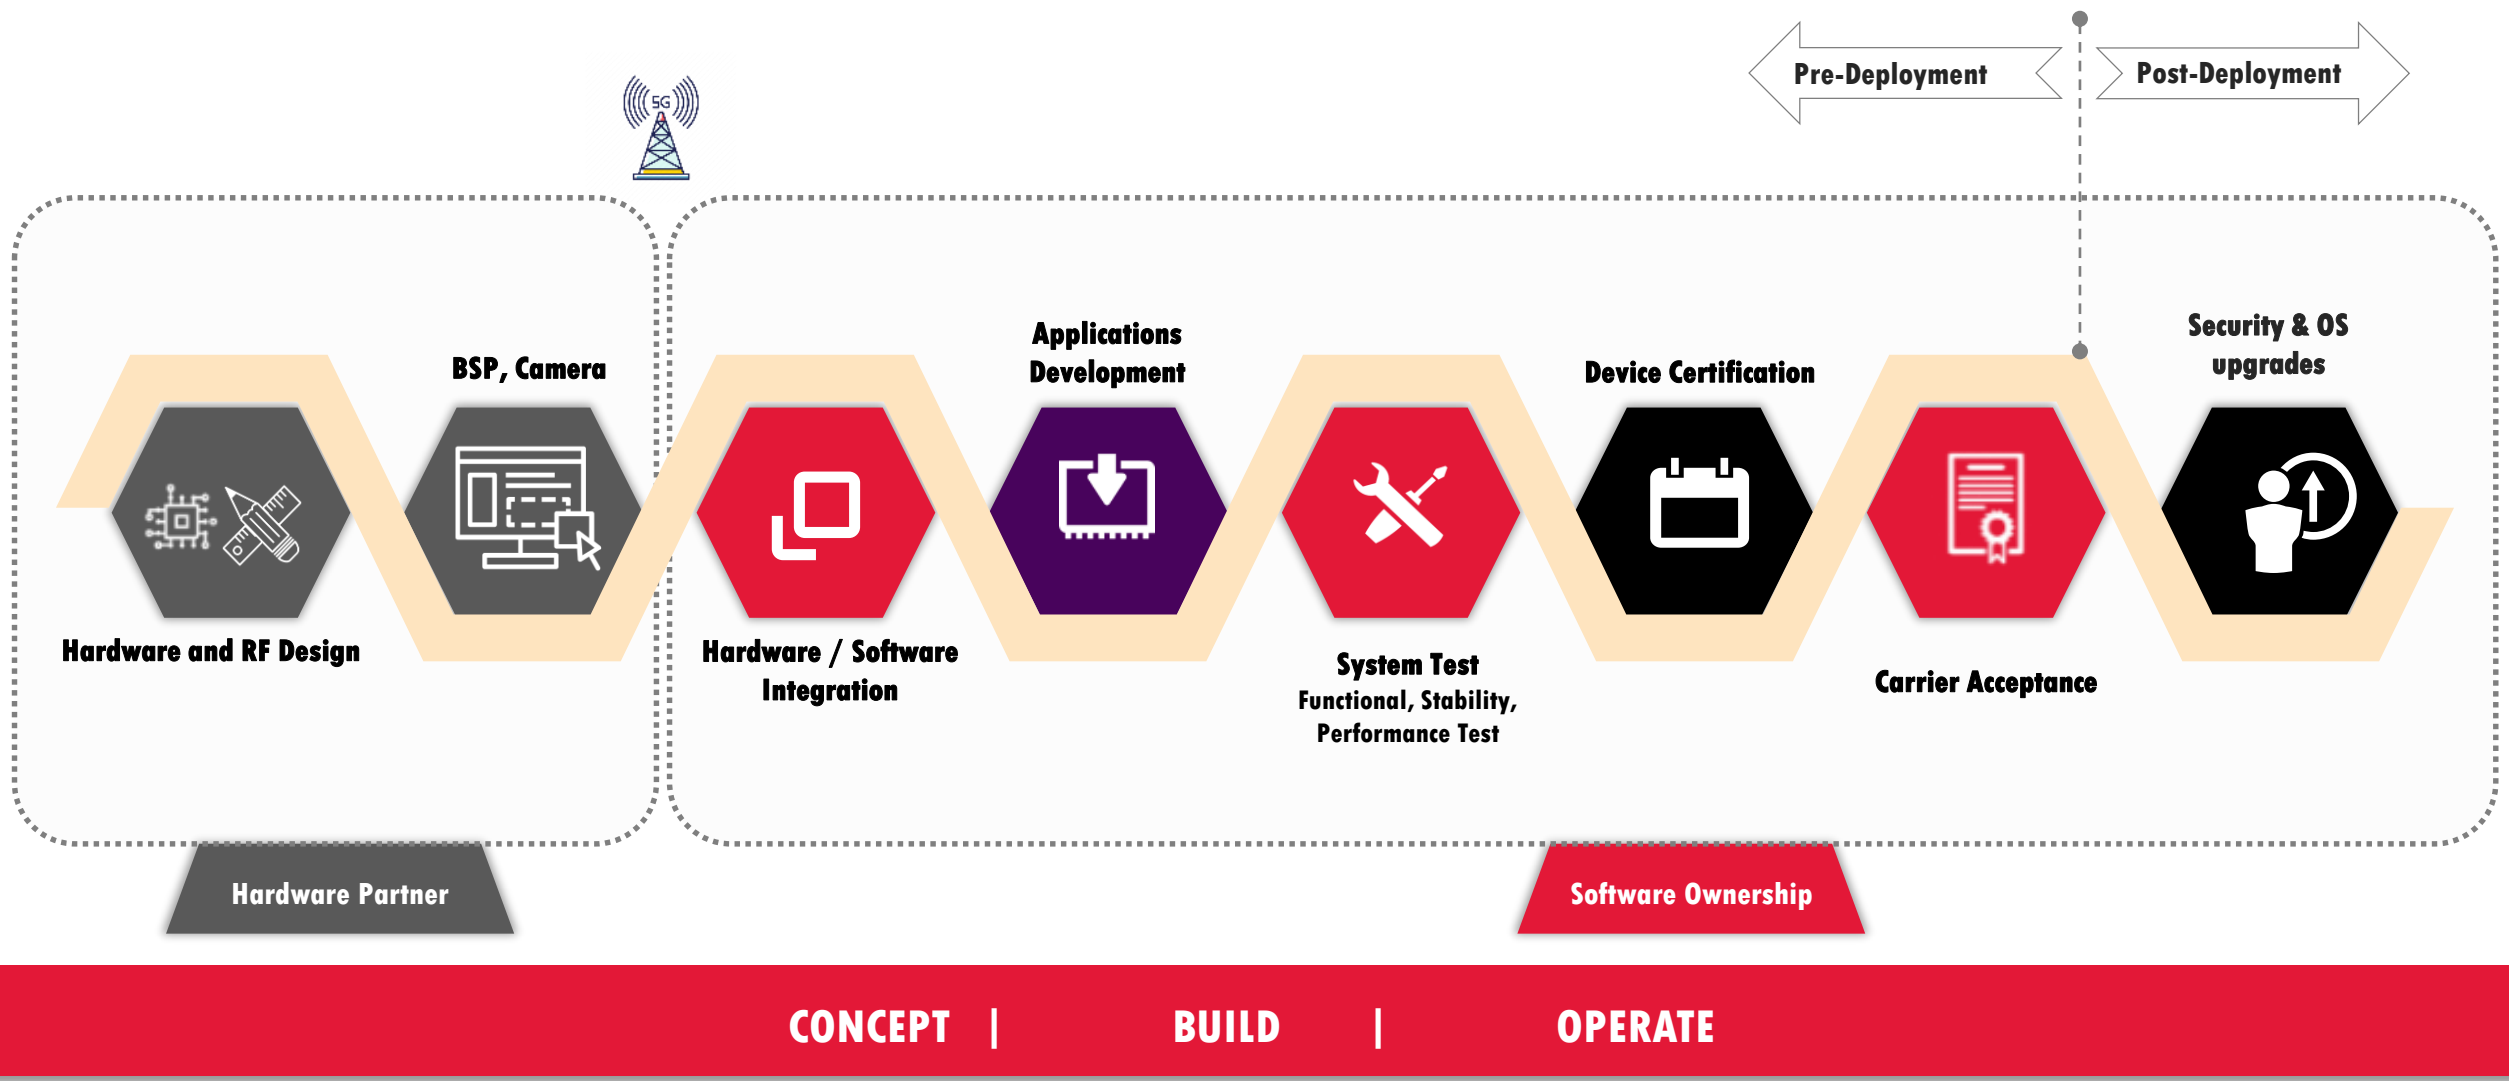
Pre-Deployment

Post-Deployment

5G

BSP, Camera

Applications Development

Device Certification

Security & OS upgrades

Hardware and RF Design

Hardware / Software Integration

System Test
Functional, Stability, Performance Test

Carrier Acceptance

Hardware Partner

Software Ownership

CONCEPT | BUILD | OPERATE